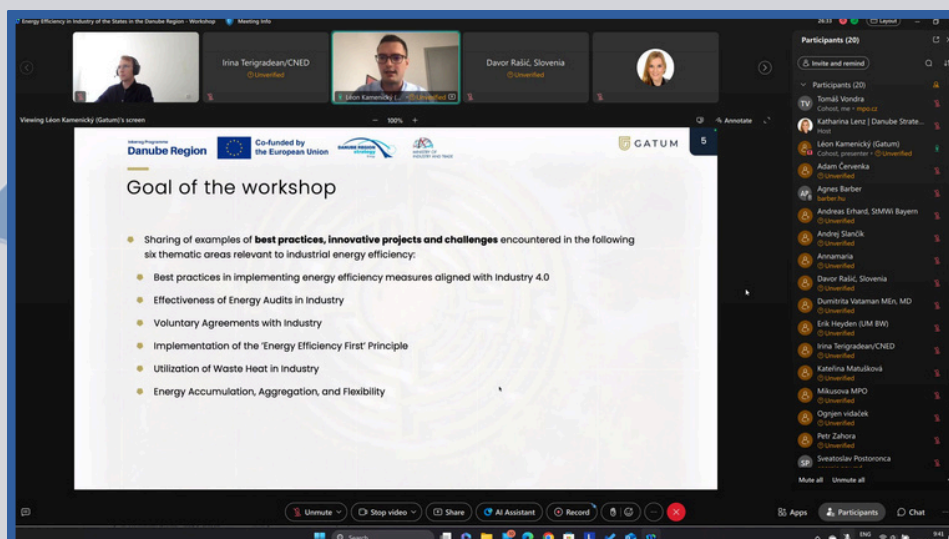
Energy Efficiency in Industry of the States in the Danube Region - Workshop Meeting Info

Layout

Irina Terigradean/CNED
Unverified

Léon Kamenický (...) Unverified

Davor Rašić, Slovenia
Unverified

Viewing Léon Kamenický (Gatum)'s screen

100%

Annotate

Interreg Programme
Danube Region

Co-funded by the European Union

DANUBE REGION strategy

GATUM

5

Goal of the workshop

Sharing of examples of **best practices, innovative projects and challenges** encountered in the following six thematic areas relevant to industrial energy efficiency:

Best practices in implementing energy efficiency measures aligned with Industry 4.0

Effectiveness of Energy Audits in Industry

Voluntary Agreements with Industry

Implementation of the 'Energy Efficiency First' Principle

Utilization of Waste Heat in Industry

Energy Accumulation, Aggregation, and Flexibility

Participants (20)

Invite and remind

Participants (20)

Tomáš Vondra
Cohost, me · mpo.cz

Katharina Lenz | Danube Strate...
Host

Léon Kamenický (Gatum)
Cohost, presenter · Unverified

Adam Červenka
Unverified

Agnes Barber
barber.hu

Andreas Erhard, StMWi Bayern
Unverified

Andrej Slančík
Unverified

Annamaria
Unverified

Davor Rašić, Slovenia
Unverified

Dumitrita Vataman MEn, MD
Unverified

Erik Heyden (UM BW)
Unverified

Irina Terigradean/CNED
Unverified

Kateřina Matušková
Unverified

Mikusova MPO
Unverified

Ognjen vidaček
Unverified

Petr Zahora
Unverified

Sveatoslav Postoronca

Mute all Unmute all

Unmute

Stop video

Share

AI Assistant

Record

Apps

Participants

Chat

Search